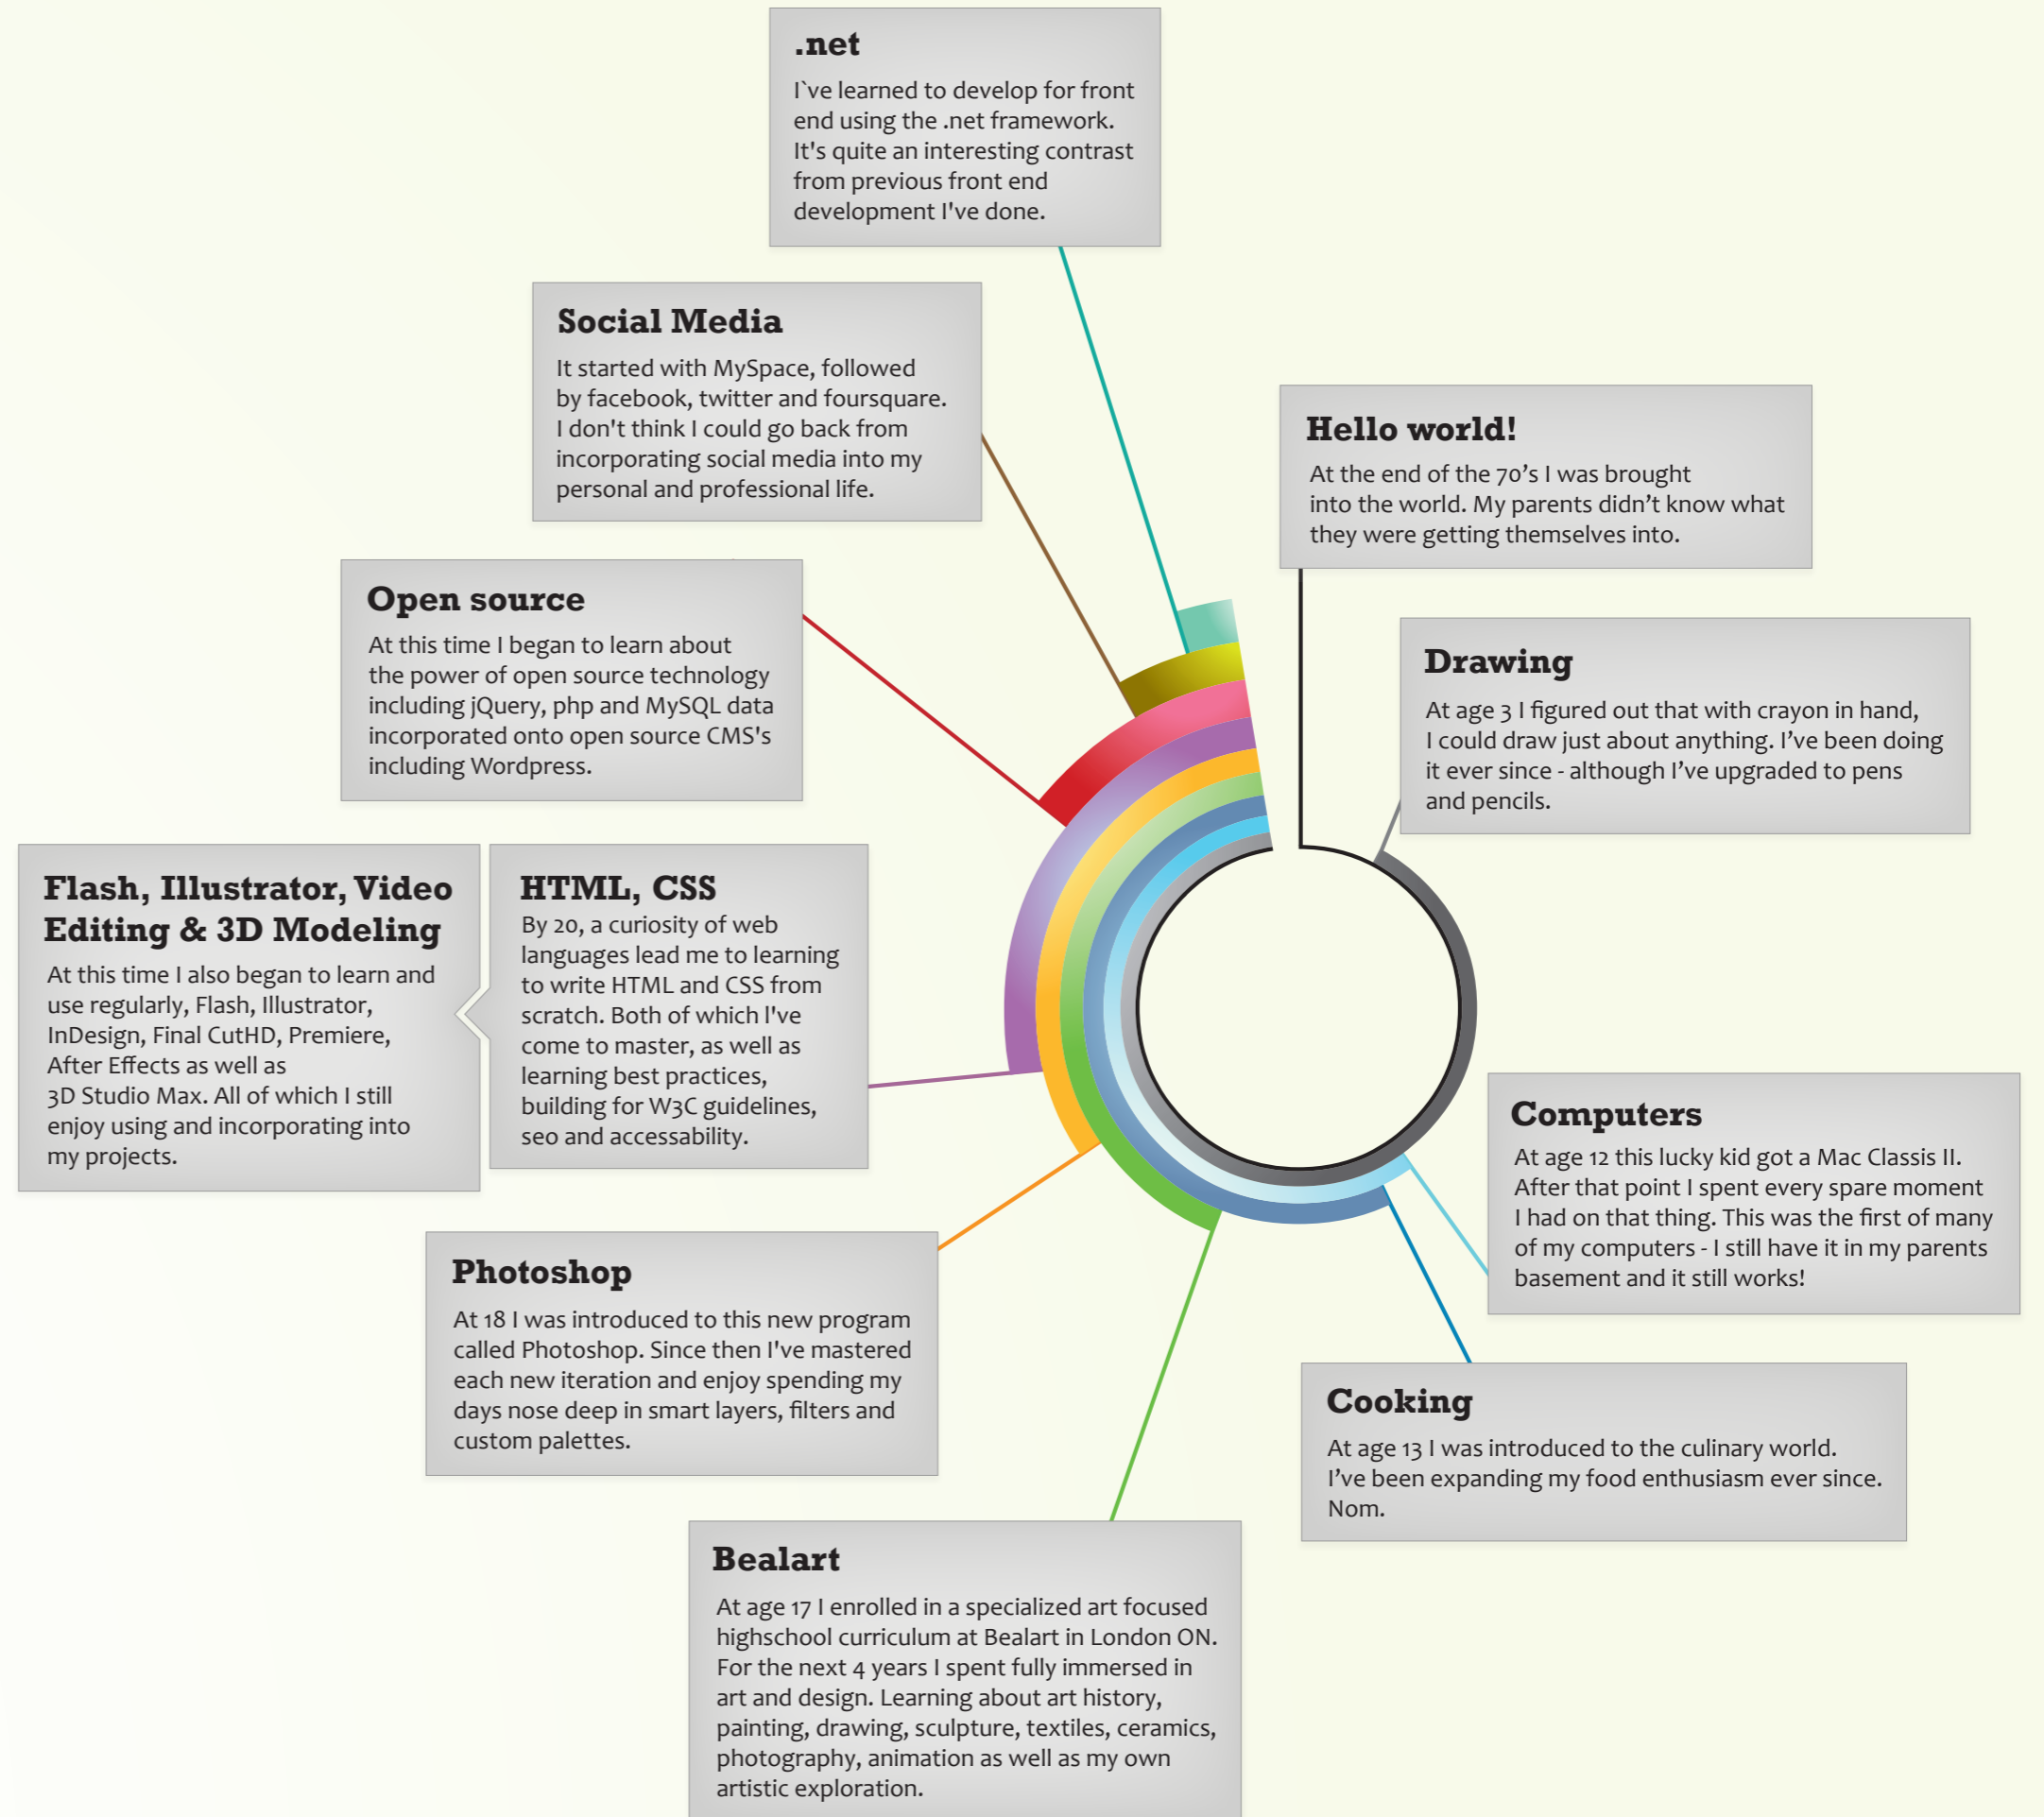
.net
I`ve learned to develop for front end using the .net framework. It's quite an interesting contrast from previous front end development I've done.

Social Media
It started with MySpace, followed by facebook, twitter and foursquare. I don't think I could go back from incorporating social media into my personal and professional life.

Hello world!
At the end of the 70’s I was brought into the world. My parents didn’t know what they were getting themselves into.

Open source
At this time I began to learn about the power of open source technology including jQuery, php and MySQL data incorporated onto open source CMS's including Wordpress.

Drawing
At age 3 I figured out that with crayon in hand, I could draw just about anything. I’ve been doing it ever since - although I’ve upgraded to pens and pencils.

Flash, Illustrator, Video Editing & 3D Modeling
At this time I also began to learn and use regularly, Flash, Illustrator, InDesign, Final CutHD, Premiere, After Effects as well as 3D Studio Max. All of which I still enjoy using and incorporating into my projects.

HTML, CSS
By 20, a curiosity of web languages lead me to learning to write HTML and CSS from scratch. Both of which I've come to master, as well as learning best practices, building for W3C guidelines, seo and accessability.

Computers
At age 12 this lucky kid got a Mac Classis II. After that point I spent every spare moment I had on that thing. This was the first of many of my computers - I still have it in my parents basement and it still works!

Photoshop
At 18 I was introduced to this new program called Photoshop. Since then I've mastered each new iteration and enjoy spending my days nose deep in smart layers, filters and custom palettes.

Cooking
At age 13 I was introduced to the culinary world. I’ve been expanding my food enthusiasm ever since. Nom.

Bealart
At age 17 I enrolled in a specialized art focused highschool curriculum at Bealart in London ON. For the next 4 years I spent fully immersed in art and design. Learning about art history, painting, drawing, sculpture, textiles, ceramics, photography, animation as well as my own artistic exploration.